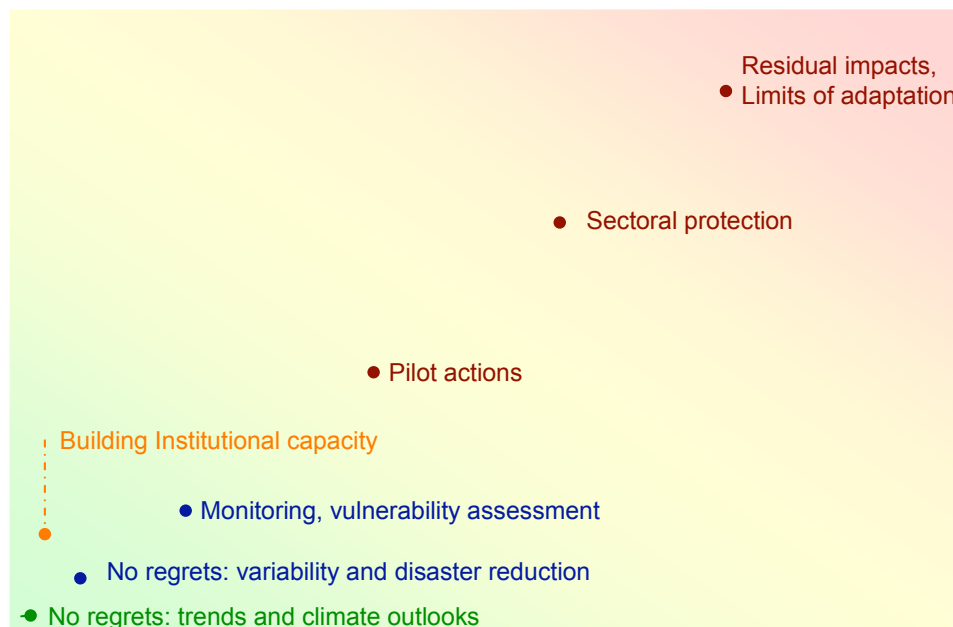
Residual impacts,
Limits of adaptation

Sectoral protection

Pilot actions

Building Institutional capacity

Monitoring, vulnerability assessment

No regrets: variability and disaster reduction

No regrets: trends and climate outlooks